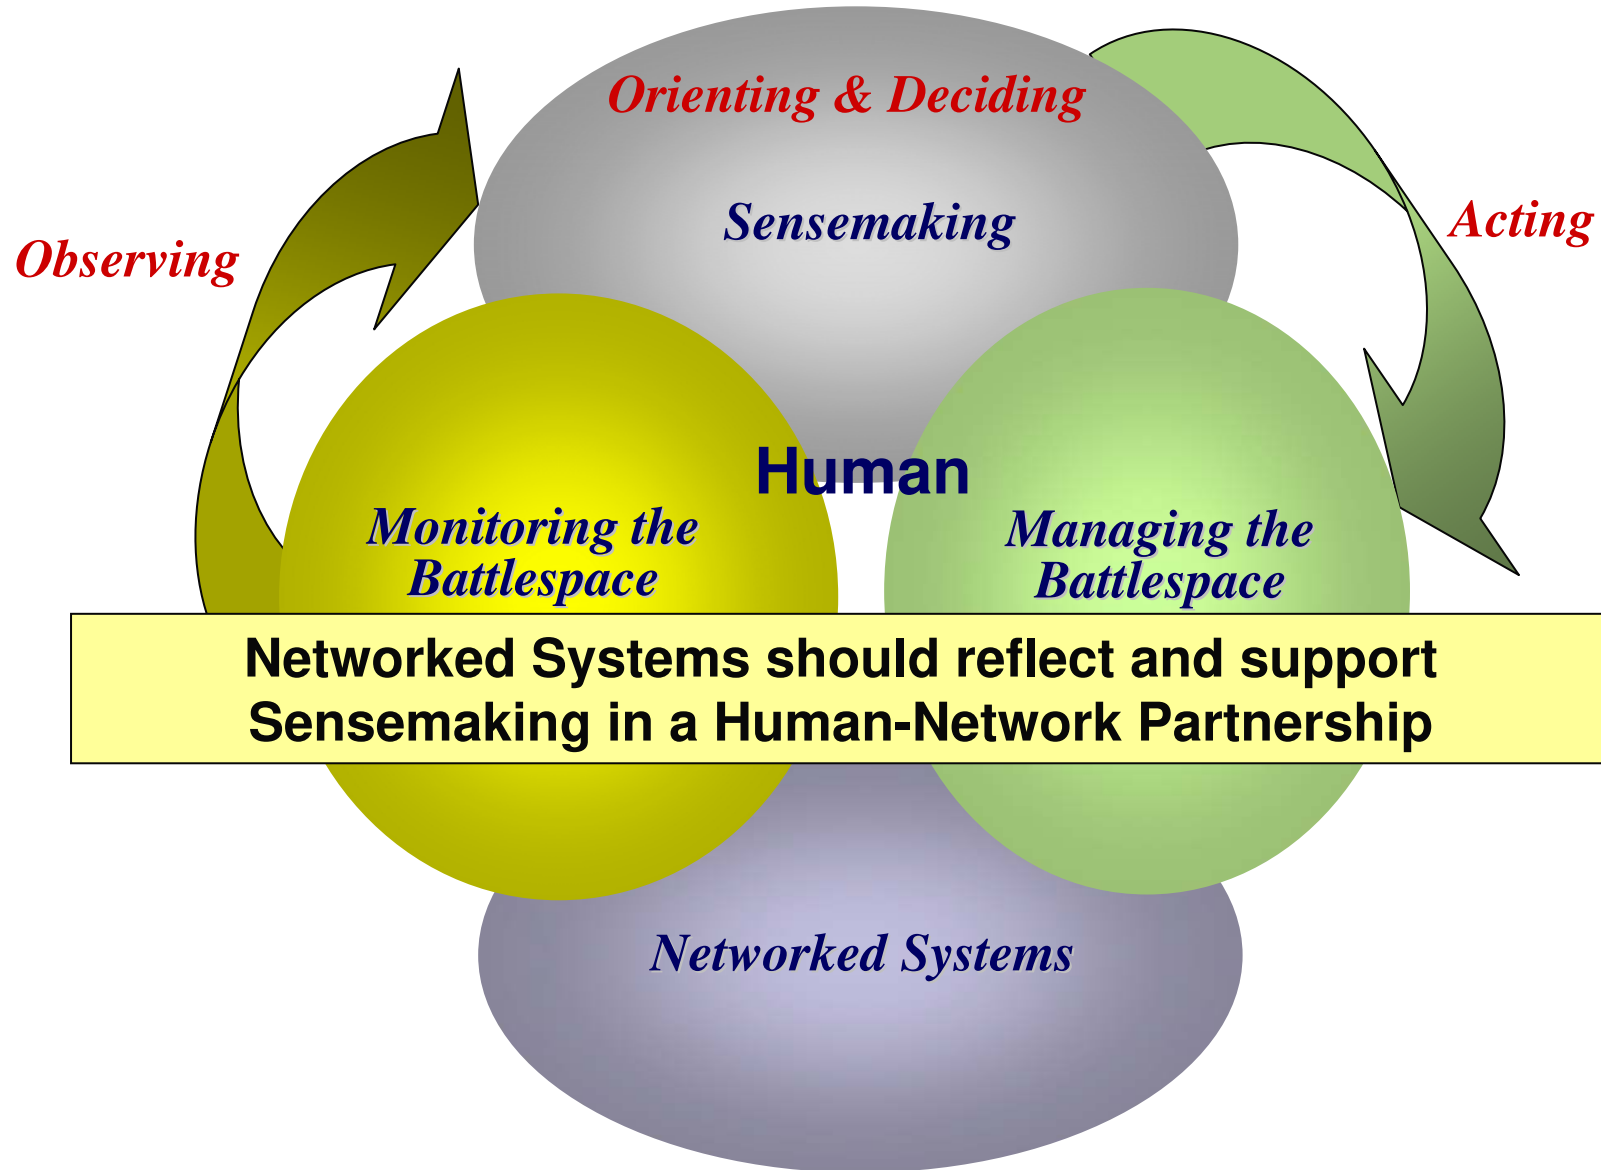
Orienting & Deciding

Sensemaking

Observing

Acting

Human

Monitoring the Battlespace

Managing the Battlespace

Networked Systems should reflect and support Sensemaking in a Human-Network Partnership

Networked Systems